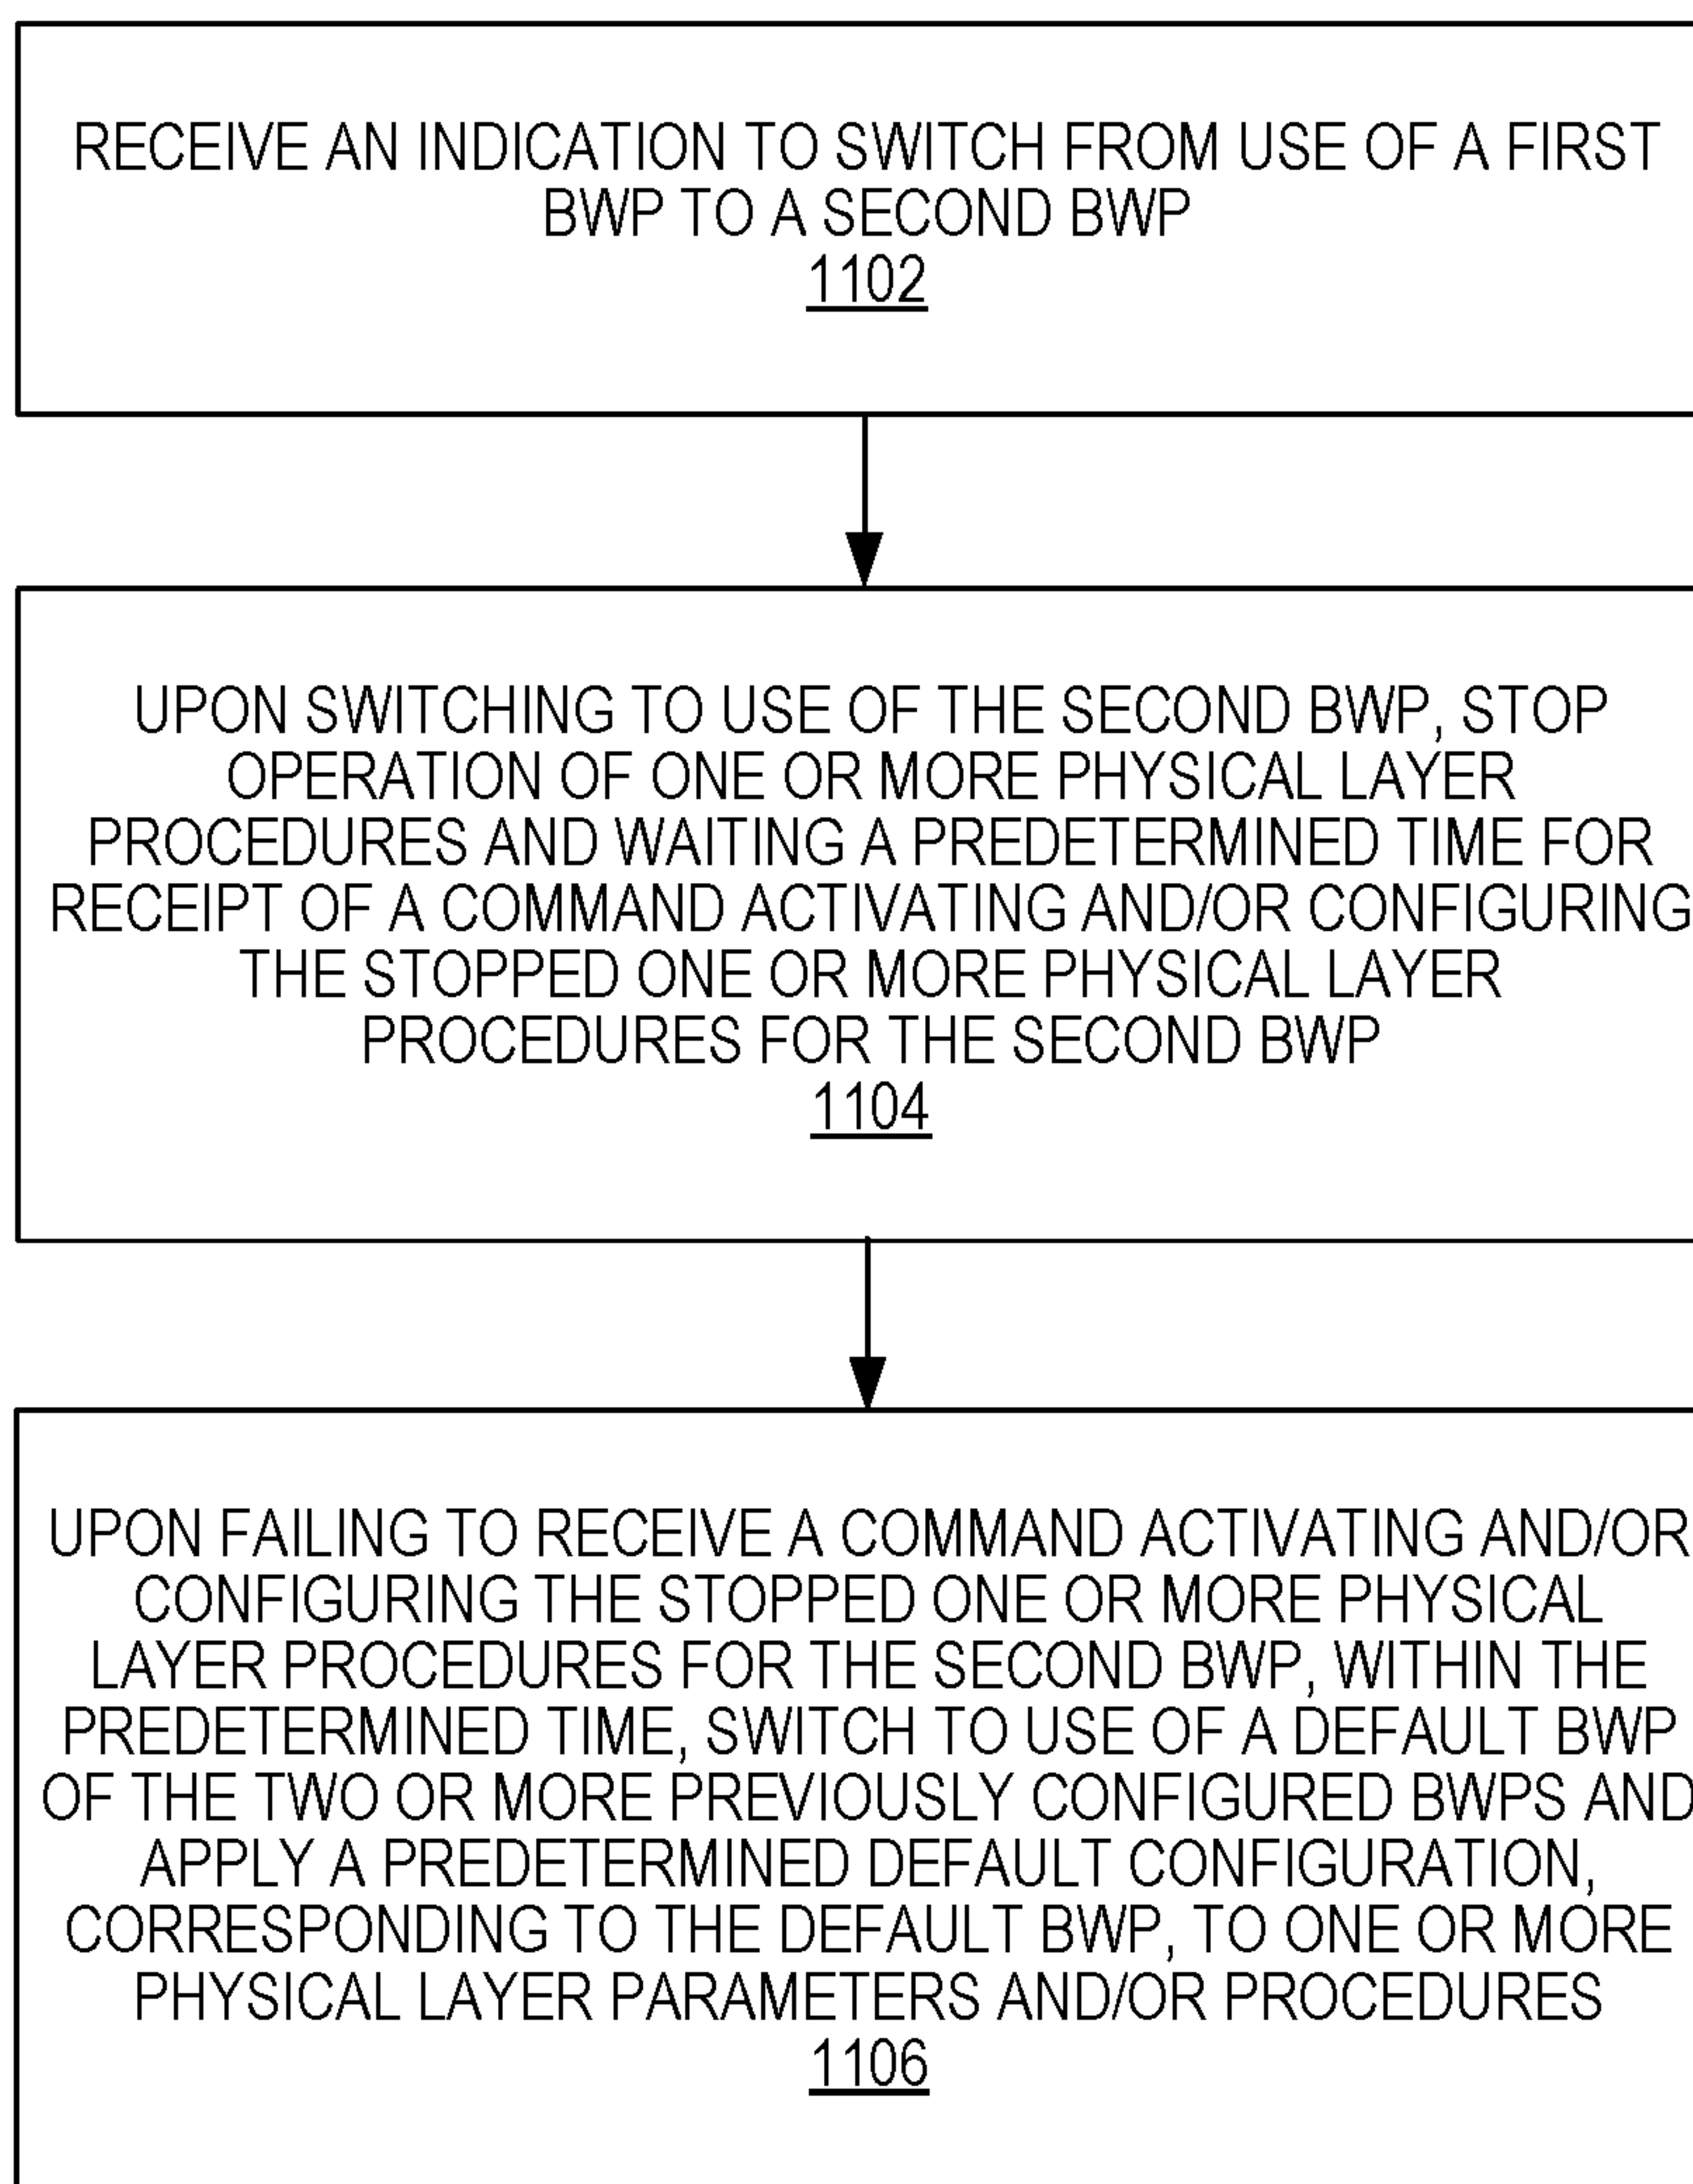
RECEIVE AN INDICATION TO SWITCH FROM USE OF A FIRST BWP TO A SECOND BWP
1102

UPON SWITCHING TO USE OF THE SECOND BWP, STOP OPERATION OF ONE OR MORE PHYSICAL LAYER PROCEDURES AND WAITING A PREDETERMINED TIME FOR RECEIPT OF A COMMAND ACTIVATING AND/OR CONFIGURING THE STOPPED ONE OR MORE PHYSICAL LAYER PROCEDURES FOR THE SECOND BWP
1104

UPON FAILING TO RECEIVE A COMMAND ACTIVATING AND/OR CONFIGURING THE STOPPED ONE OR MORE PHYSICAL LAYER PROCEDURES FOR THE SECOND BWP, WITHIN THE PREDETERMINED TIME, SWITCH TO USE OF A DEFAULT BWP OF THE TWO OR MORE PREVIOUSLY CONFIGURED BWPS AND APPLY A PREDETERMINED DEFAULT CONFIGURATION, CORRESPONDING TO THE DEFAULT BWP, TO ONE OR MORE PHYSICAL LAYER PARAMETERS AND/OR PROCEDURES
1106